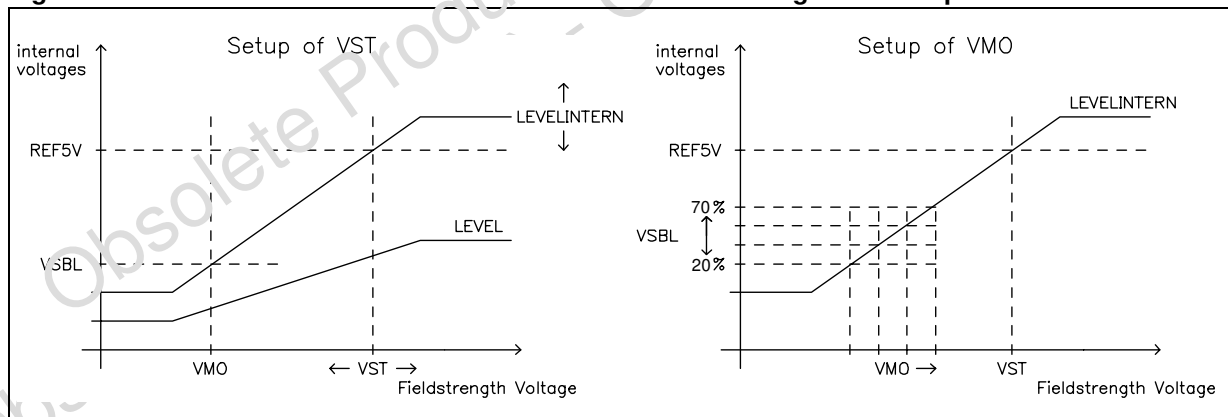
internal voltages

Setup of VST

LEVELINTERN

REF5V

LEVEL

VSBL

VMO

← VST →

Fieldstrength Voltage

internal voltages

Setup of VMO

LEVELINTERN

REF5V

70%

VSBL

20%

VMO →

VST

Fieldstrength Voltage

Obsolete Product